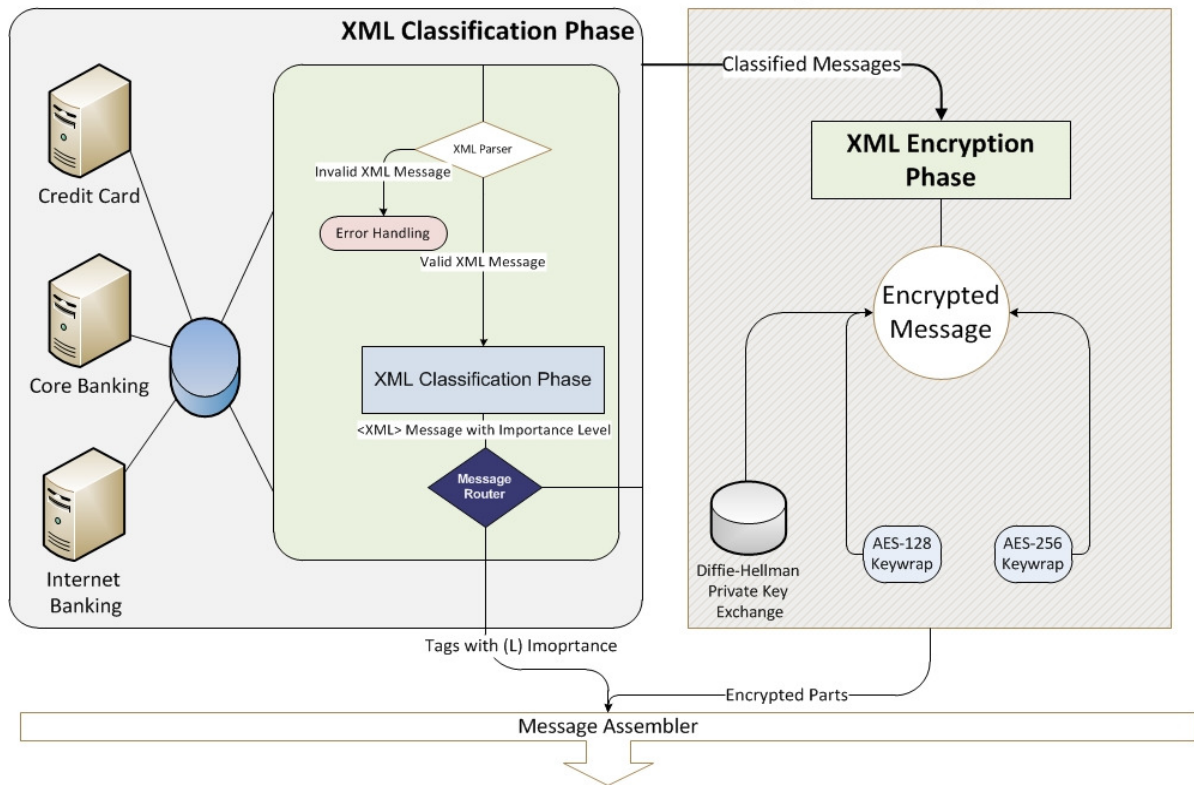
XML Classification Phase

Credit Card

Core Banking

Internet Banking

XML Parser

Invalid XML Message

Error Handling

Valid XML Message

XML Classification Phase

<XML> Message with Importance Level

Message Router

Classified Messages

XML Encryption Phase

Encrypted Message

Diffie-Hellman Private Key Exchange

AES-128 Keywrap

AES-256 Keywrap

Tags with (L) Imoprtance

Encrypted Parts

Message Assembler